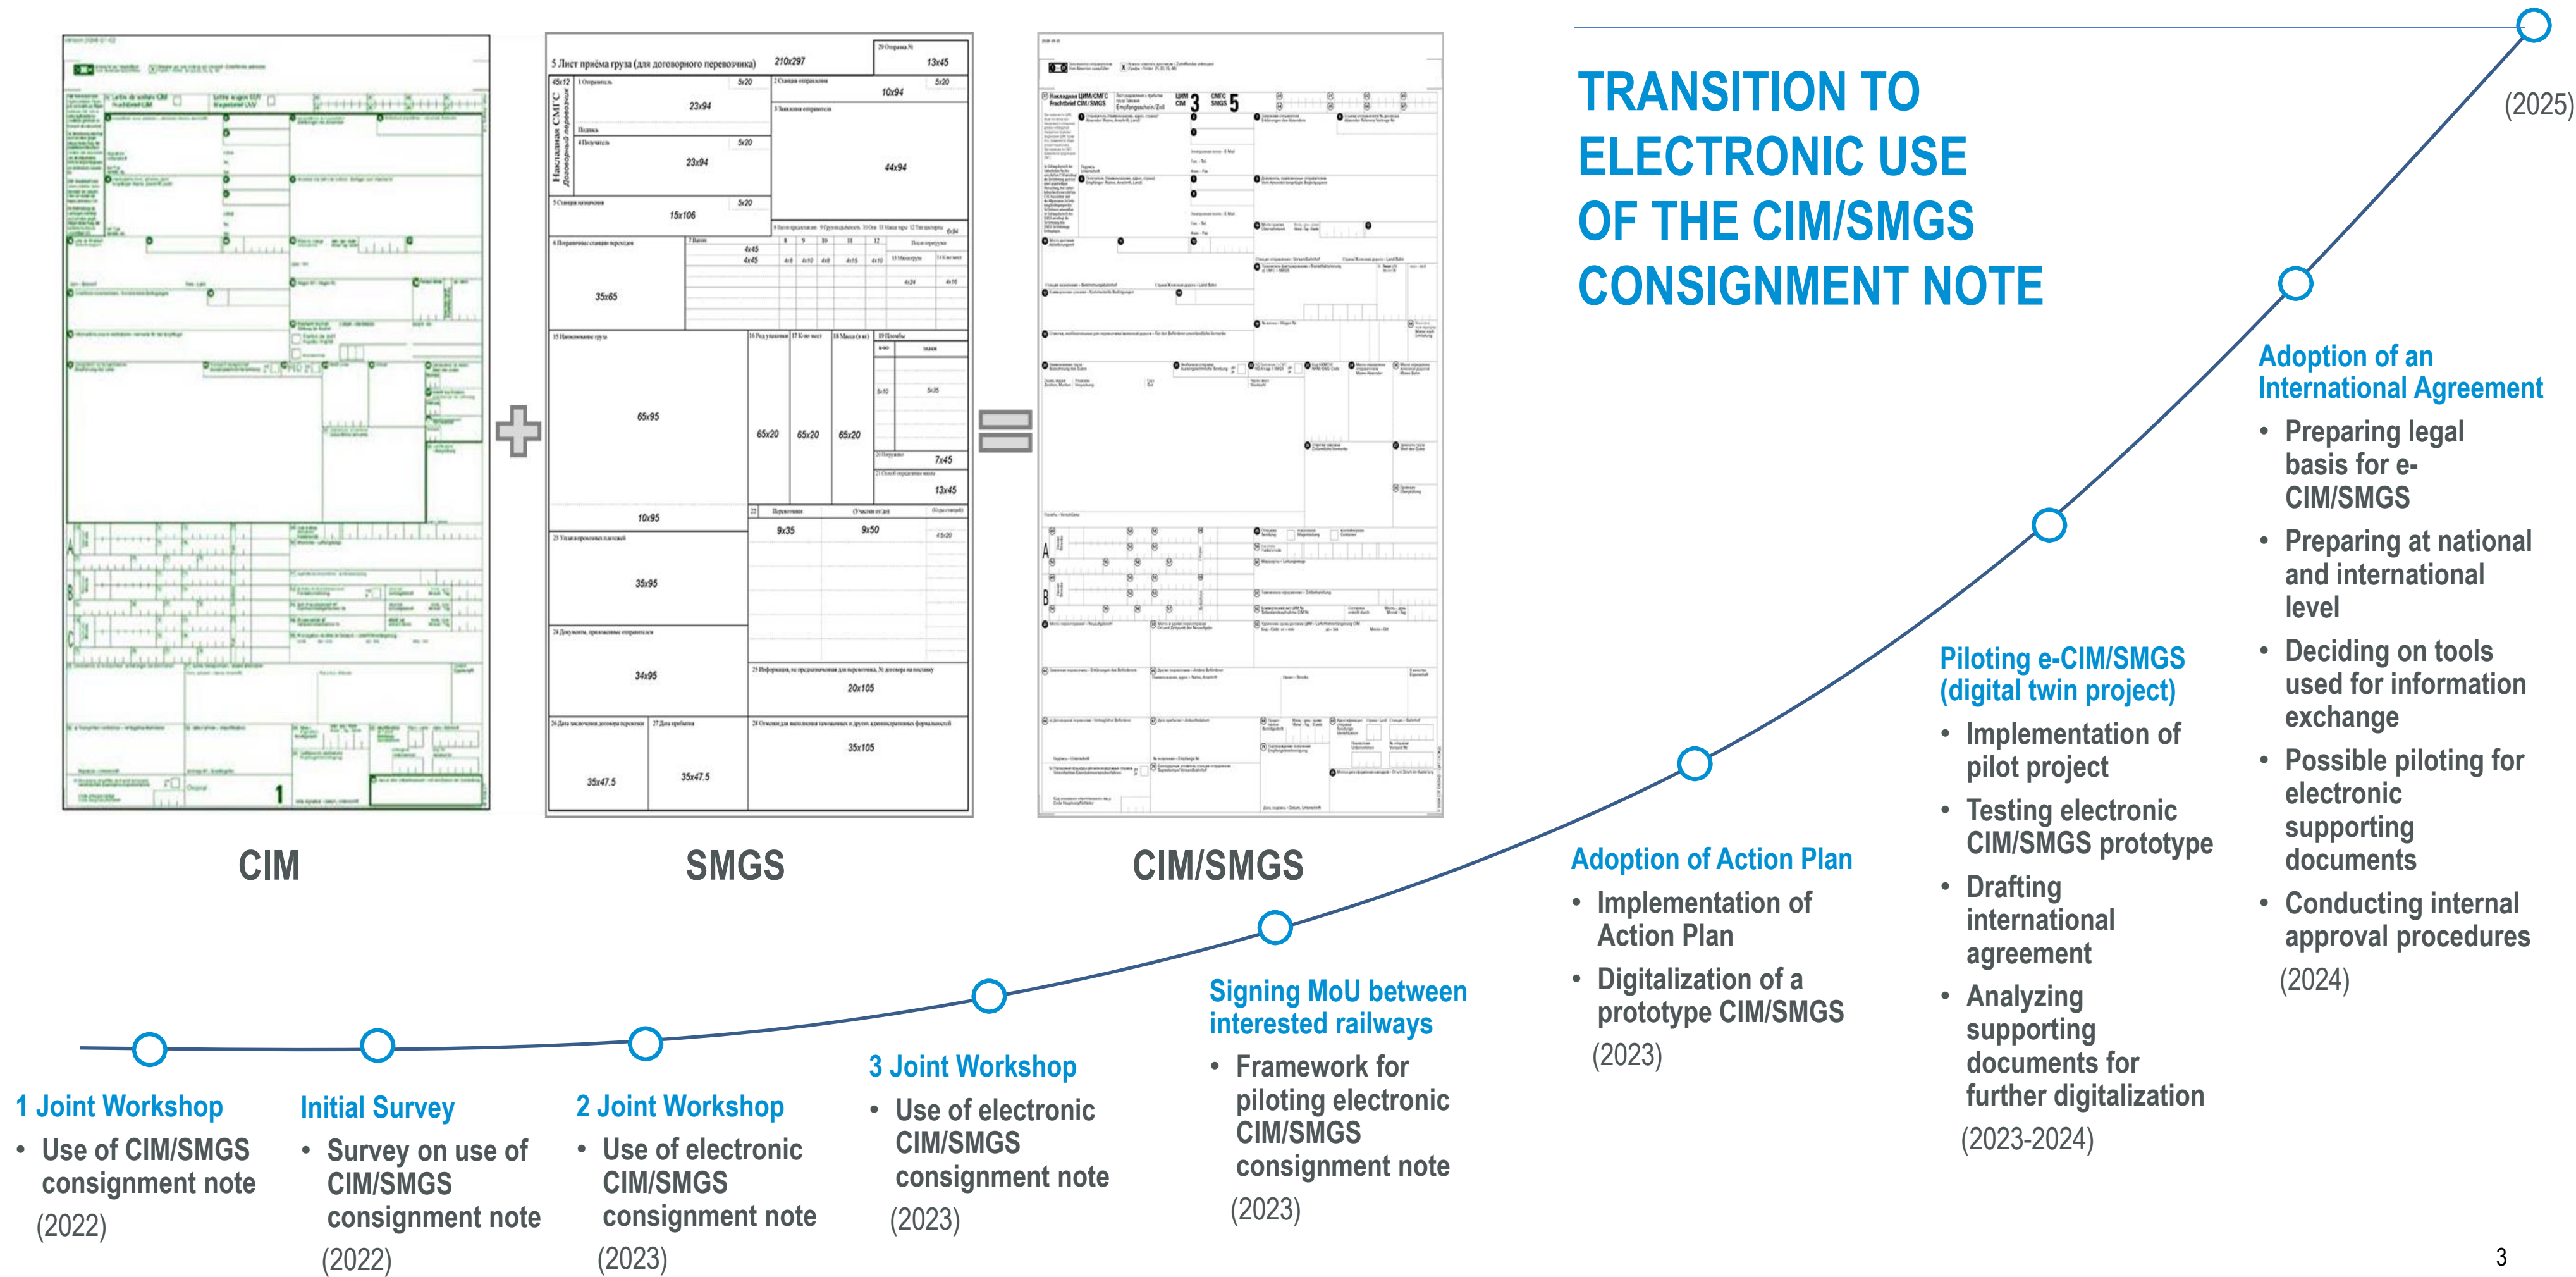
TRANSITION TO ELECTRONIC USE OF THE CIM/SMGS CONSIGNMENT NOTE

CIM

SMGS

CIM/SMGS

1 Joint Workshop
• Use of CIM/SMGS consignment note
(2022)

Initial Survey
• Survey on use of CIM/SMGS consignment note
(2022)

2 Joint Workshop
• Use of electronic CIM/SMGS consignment note
(2023)

3 Joint Workshop
• Use of electronic CIM/SMGS consignment note
(2023)

Signing MoU between interested railways
• Framework for piloting electronic CIM/SMGS consignment note
(2023)

Adoption of Action Plan
• Implementation of Action Plan
• Digitalization of a prototype CIM/SMGS
(2023)

Piloting e-CIM/SMGS (digital twin project)
• Implementation of pilot project
• Testing electronic CIM/SMGS prototype
• Drafting international agreement
• Analyzing supporting documents for further digitalization
(2023-2024)

Adoption of an International Agreement
• Preparing legal basis for e-CIM/SMGS
• Preparing at national and international level
• Deciding on tools used for information exchange
• Possible piloting for electronic supporting documents
• Conducting internal approval procedures
(2024)

(2025)

3